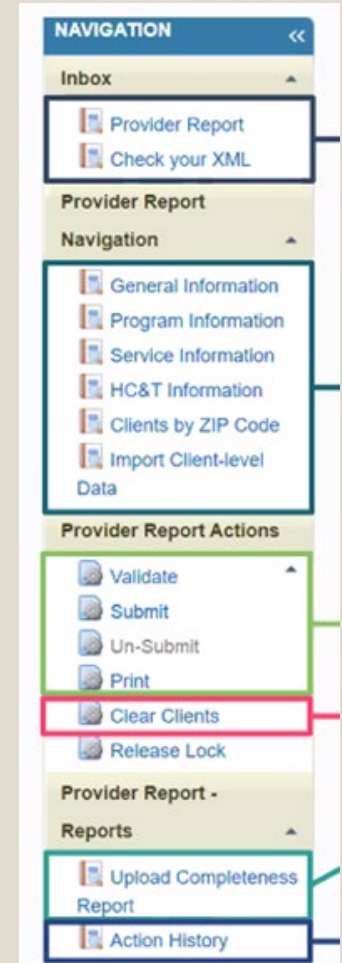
NAVIGATION «

Inbox

Provider Report
Check your XML

Provider Report Navigation

General Information
Program Information
Service Information
HC&T Information
Clients by ZIP Code
Import Client-level Data

Provider Report Actions

Validate
Submit
Un-Submit
Print
Clear Clients
Release Lock

Provider Report - Reports

Upload Completeness Report
Action History